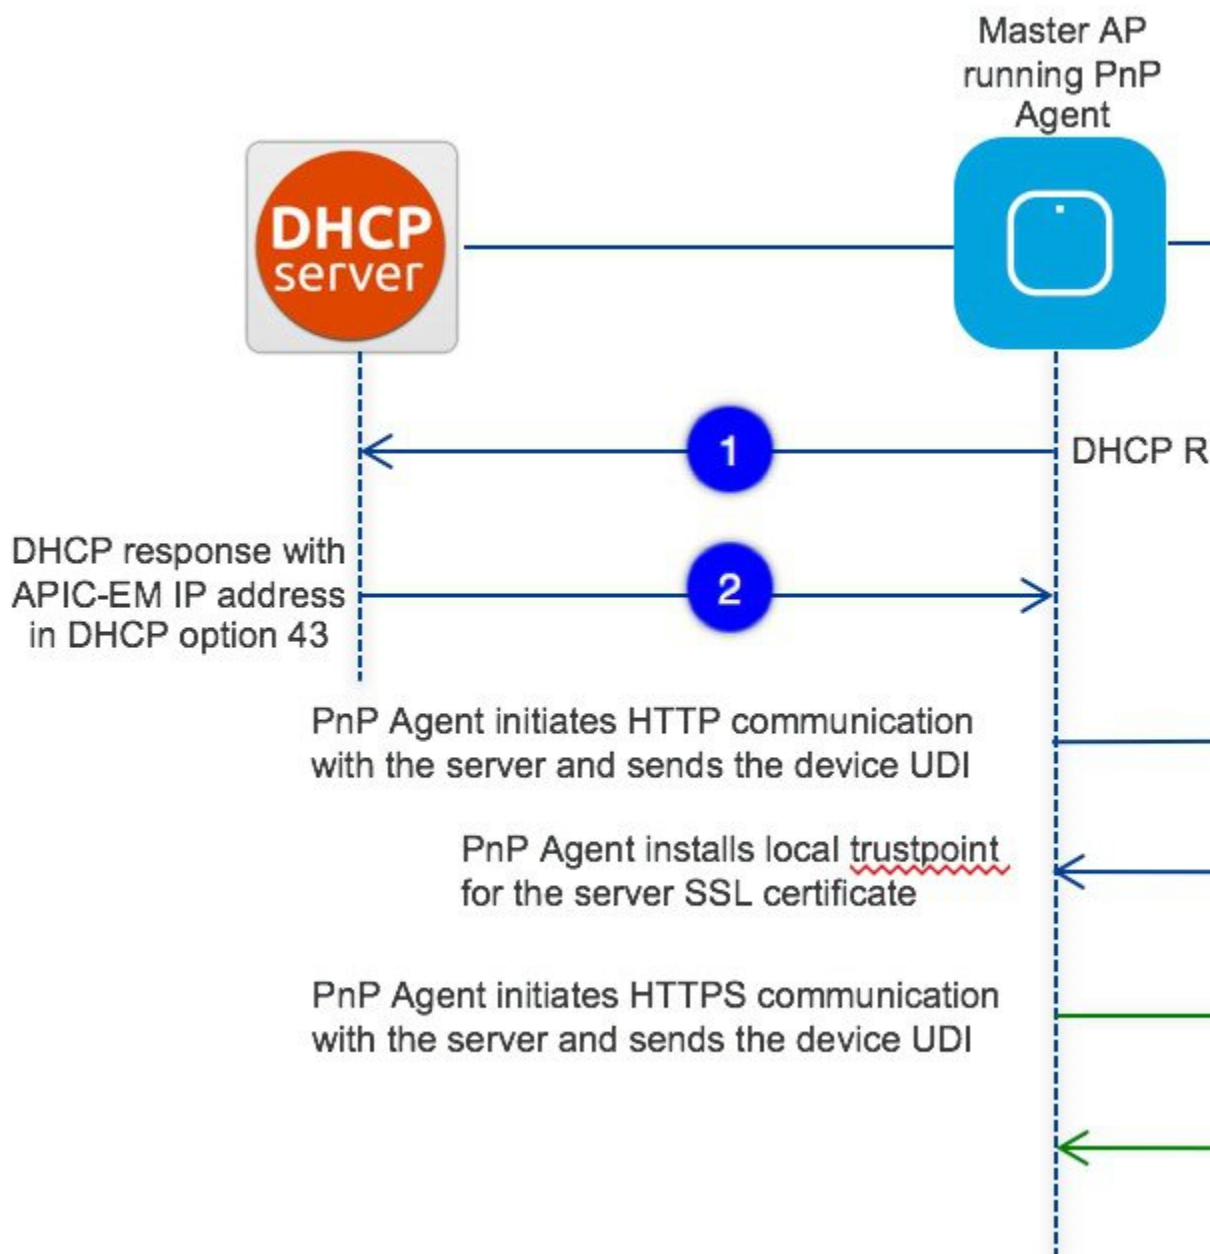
Master AP running PnP Agent

DHCP server

1

DHCP R

DHCP response with APIC-EM IP address in DHCP option 43

2

PnP Agent initiates HTTP communication with the server and sends the device UDI

PnP Agent installs local trustpoint for the server SSL certificate

PnP Agent initiates HTTPS communication with the server and sends the device UDI